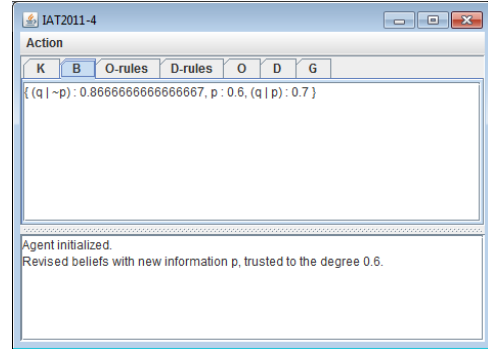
IAT2011-4

Action

K | B | O-rules | D-rules | O | D | G

{ (q | ~p) : 0.8666666666666667, p : 0.6, (q | p) : 0.7 }

Agent initialized.
Revised beliefs with new information p, trusted to the degree 0.6.